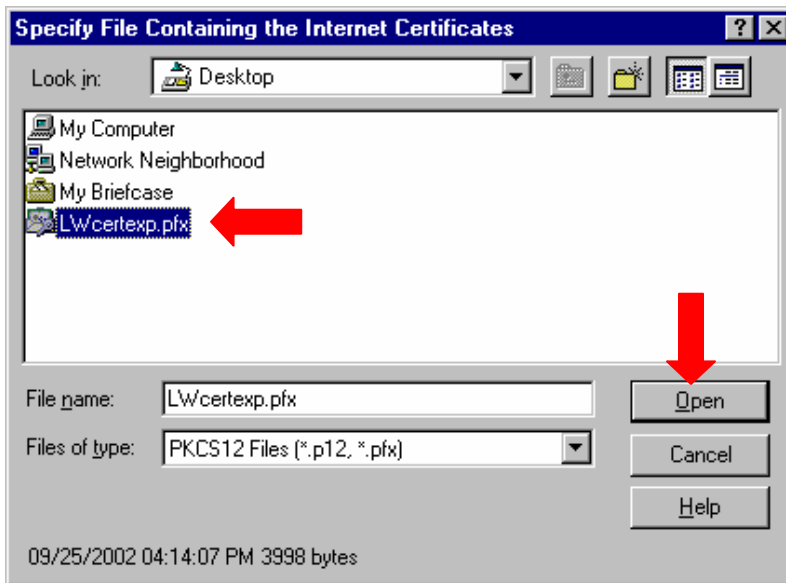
Specify File Containing the Internet Certificates

?

Look in: Desktop

My Computer

Network Neighborhood

My Briefcase

LWcertexp.pfx

File name: LWcertexp.pfx

Files of type: PKCS12 Files (*.p12, *.pfx)

Open

Cancel

Help

09/25/2002 04:14:07 PM 3998 bytes